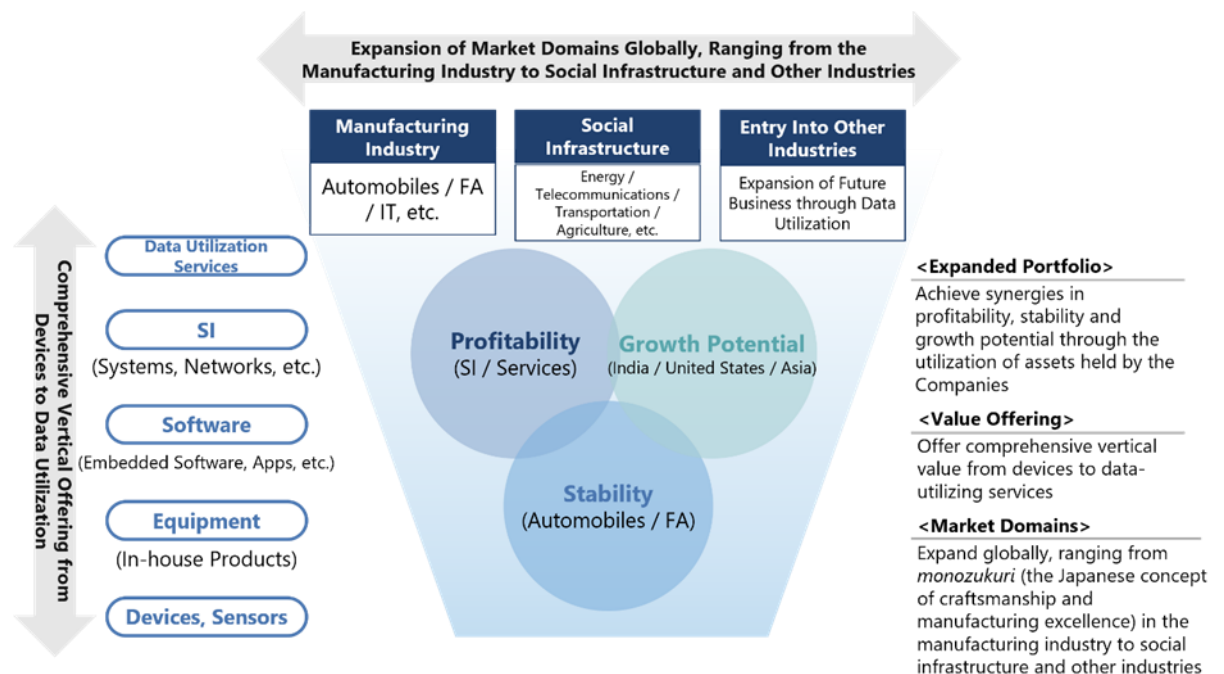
Expansion of Market Domains Globally, Ranging from the Manufacturing Industry to Social Infrastructure and Other Industries

Manufacturing Industry

Automobiles / FA / IT, etc.

Social Infrastructure

Energy / Telecommunications / Transportation / Agriculture, etc.

Entry Into Other Industries

Expansion of Future Business through Data Utilization

Comprehensive Vertical Offering from Devices to Data Utilization

Data Utilization Services

SI

(Systems, Networks, etc.)

Software

(Embedded Software, Apps, etc.)

Equipment

(In-house Products)

Devices, Sensors

Profitability
(SI / Services)

Growth Potential
(India / United States / Asia)

Stability
(Automobiles / FA)

<Expanded Portfolio>

Achieve synergies in profitability, stability and growth potential through the utilization of assets held by the Companies

<Value Offering>

Offer comprehensive vertical value from devices to data-utilizing services

<Market Domains>

Expand globally, ranging from *monozukuri* (the Japanese concept of craftsmanship and manufacturing excellence) in the manufacturing industry to social infrastructure and other industries